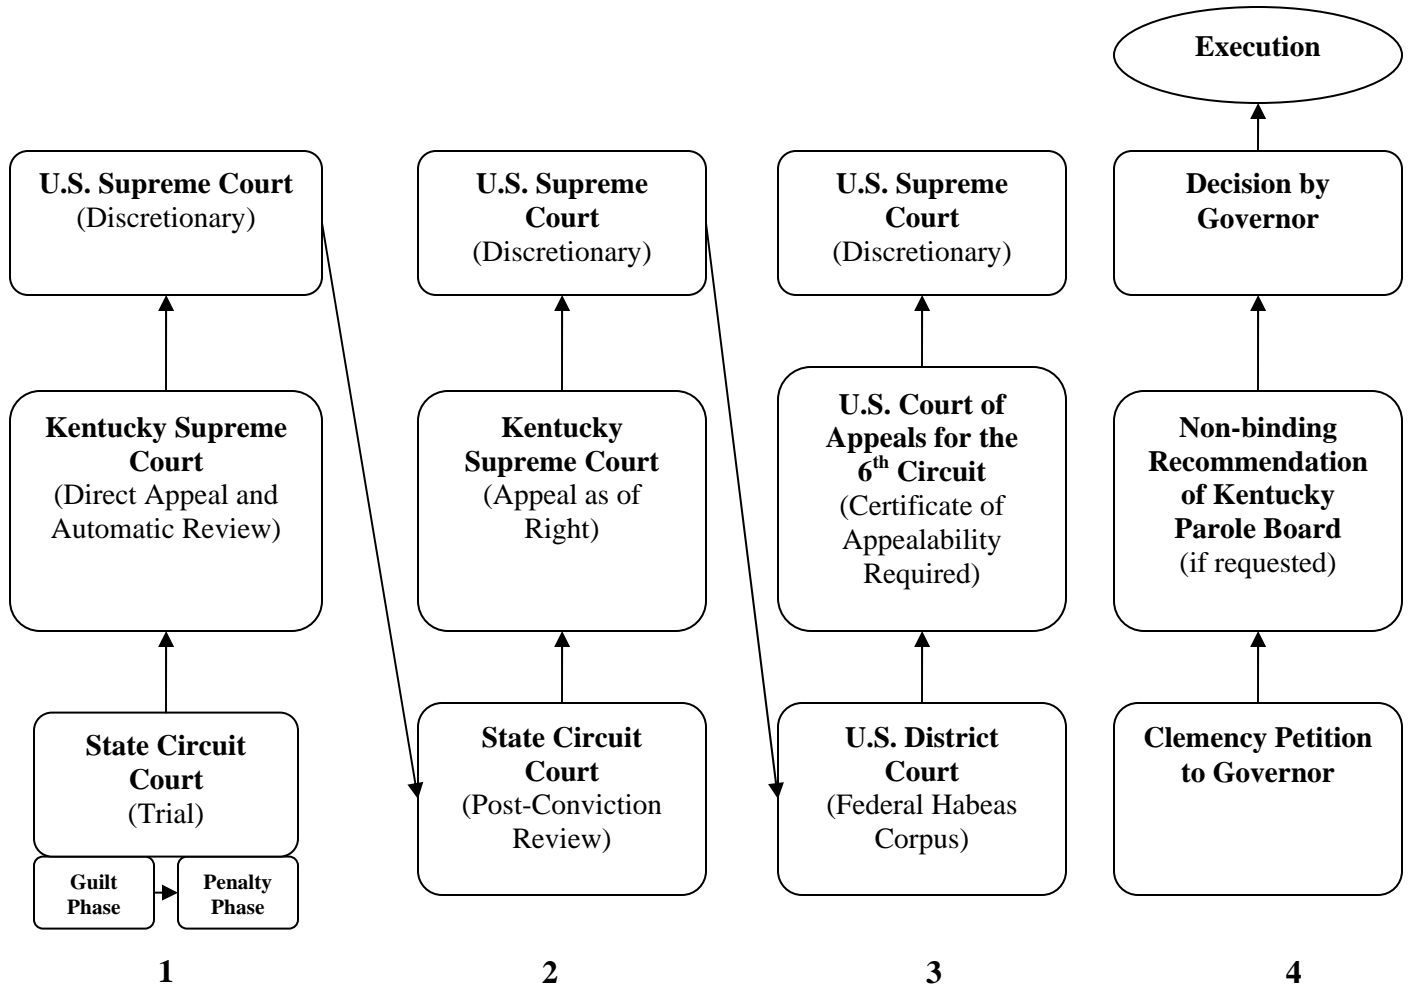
Execution

U.S. Supreme Court
(Discretionary)

Kentucky Supreme Court
(Direct Appeal and Automatic Review)

State Circuit Court
(Trial)

Guilt Phase

Penalty Phase

1

U.S. Supreme Court
(Discretionary)

Kentucky Supreme Court
(Appeal as of Right)

State Circuit Court
(Post-Conviction Review)

2

U.S. Supreme Court
(Discretionary)

U.S. Court of Appeals for the $6^{th}$ Circuit
(Certificate of Appealability Required)

U.S. District Court
(Federal Habeas Corpus)

3

Decision by Governor

Non-binding Recommendation of Kentucky Parole Board
(if requested)

Clemency Petition to Governor

4